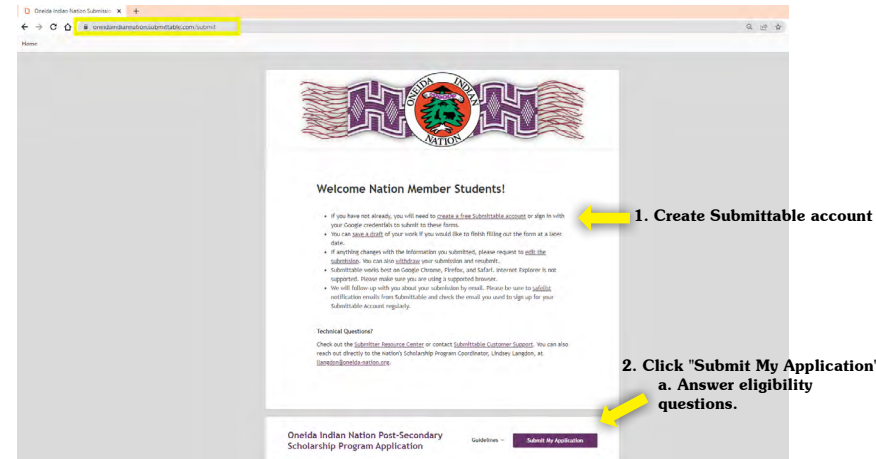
Oneida Indian Nation Submissio ×

onéidaindiannation.submittable.com/submit

Home

ONEIDA INDIAN NATION

Welcome Nation Member Students!

• If you have not already, you will need to create a free Submittable account or sign in with your Google credentials to submit to these forms.
• You can save a draft of your work if you would like to finish filling out the form at a later date.
• If anything changes with the information you submitted, please request to edit the submission. You can also withdraw your submission and resubmit.
• Submittable works best on Google Chrome, Firefox, and Safari. Internet Explorer is not supported. Please make sure you are using a supported browser.
• We will follow up with you about your submission by email. Please be sure to safelist notification emails from Submittable and check the email you used to sign up for your Submittable Account regularly.

Technical Questions?

Check out the Submitter Resource Center or contact Submittable Customer Support. You can also reach out directly to the Nation's Scholarship Program Coordinator, Lindsey Langdon, at llangdon@oneida-nation.org.

1. Create Submittable account

2. Click "Submit My Application"
a. Answer eligibility questions.

Oneida Indian Nation Post-Secondary Scholarship Program Application

Guidelines

Submit My Application